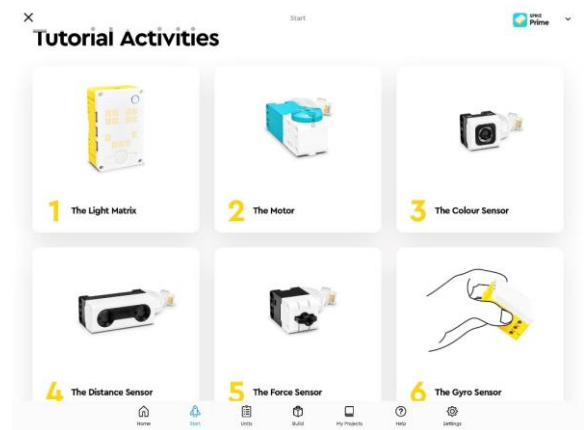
×

Start

SPIKE Prime

Tutorial Activities

1 The Light Matrix

2 The Motor

3 The Colour Sensor

4 The Distance Sensor

5 The Force Sensor

6 The Gyro Sensor

Home Start Units Build My Projects Help Settings